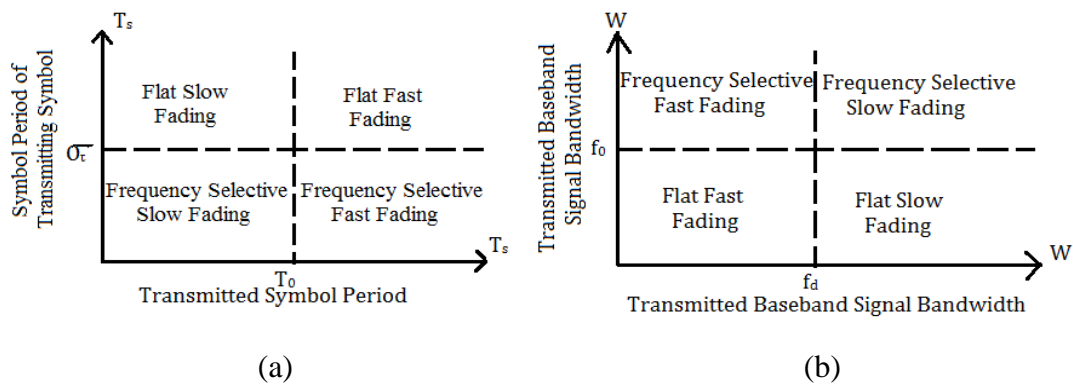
$T_s$

Symbol Period of Transmitting Symbol

Flat Slow Fading

Flat Fast Fading

$\sigma_\tau$

Frequency Selective Slow Fading

Frequency Selective Fast Fading

$T_s$

$T_0$

Transmitted Symbol Period

(a)

W

Transmitted Baseband Signal Bandwidth

Frequency Selective Fast Fading

Frequency Selective Slow Fading

$f_0$

Flat Fast Fading

Flat Slow Fading

W

$f_d$

Transmitted Baseband Signal Bandwidth

(b)